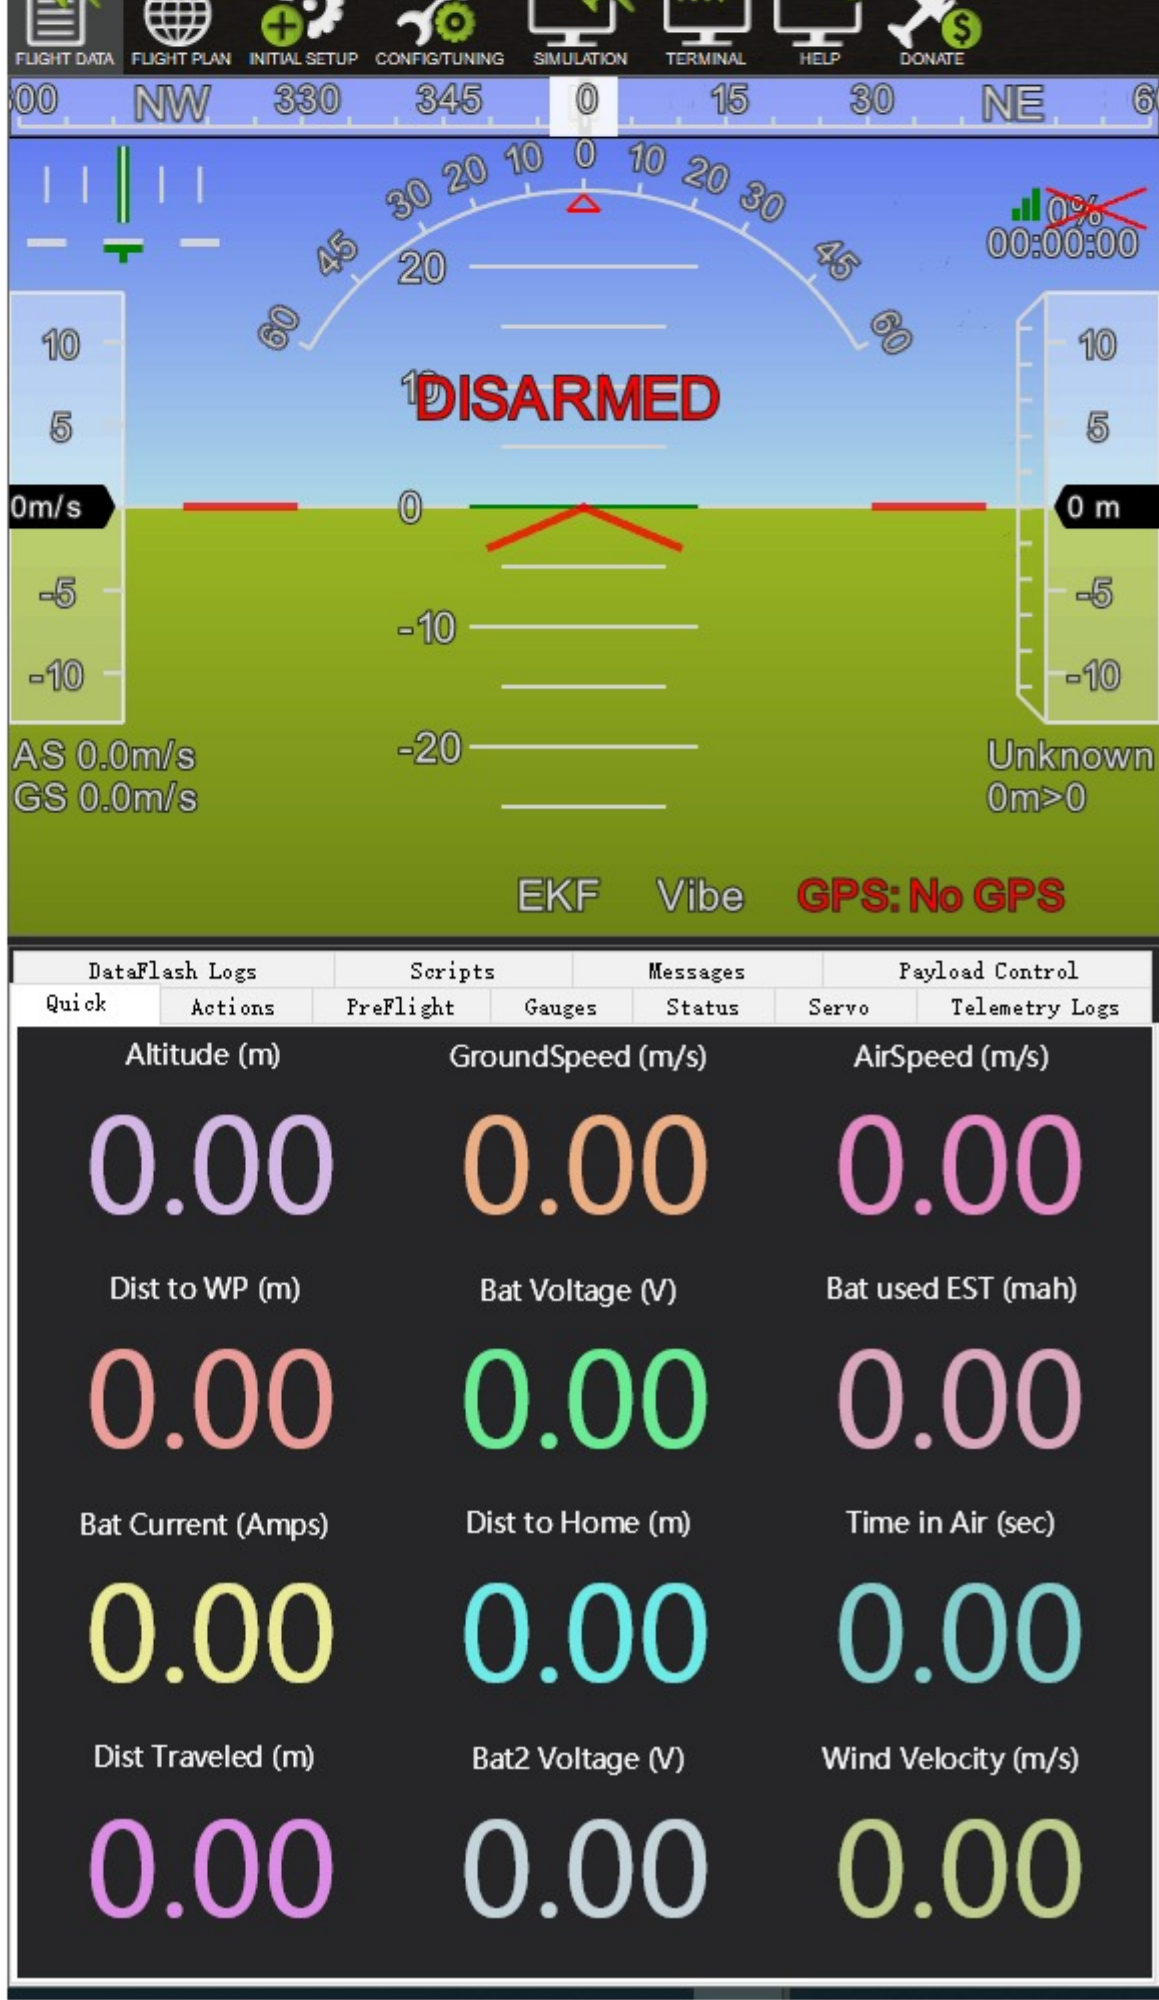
FLIGHT DATA FLIGHT PLAN INITIAL SETUP CONFIG/TUNING SIMULATION TERMINAL HELP DONATE

300 NW 330 345 0 15 30 NE 60

30 20 10 0 10 20 30
45 45
60 60
20
0%
00:00:00

10 10
5 5
10 DISARMED
0m/s 0 0 m
-5 -5
-10 -10 -10
-20
AS 0.0m/s
GS 0.0m/s
Unknown
0m>0

EKF Vibe GPS: No GPS

DataFlash Logs | Scripts | Messages | Payload Control
Quick | Actions | PreFlight | Gauges | Status | Servo | Telemetry Logs

Altitude (m)
0.00
GroundSpeed (m/s)
0.00
AirSpeed (m/s)
0.00

Dist to WP (m)
0.00
Bat Voltage (V)
0.00
Bat used EST (mah)
0.00

Bat Current (Amps)
0.00
Dist to Home (m)
0.00
Time in Air (sec)
0.00

Dist Traveled (m)
0.00
Bat2 Voltage (V)
0.00
Wind Velocity (m/s)
0.00